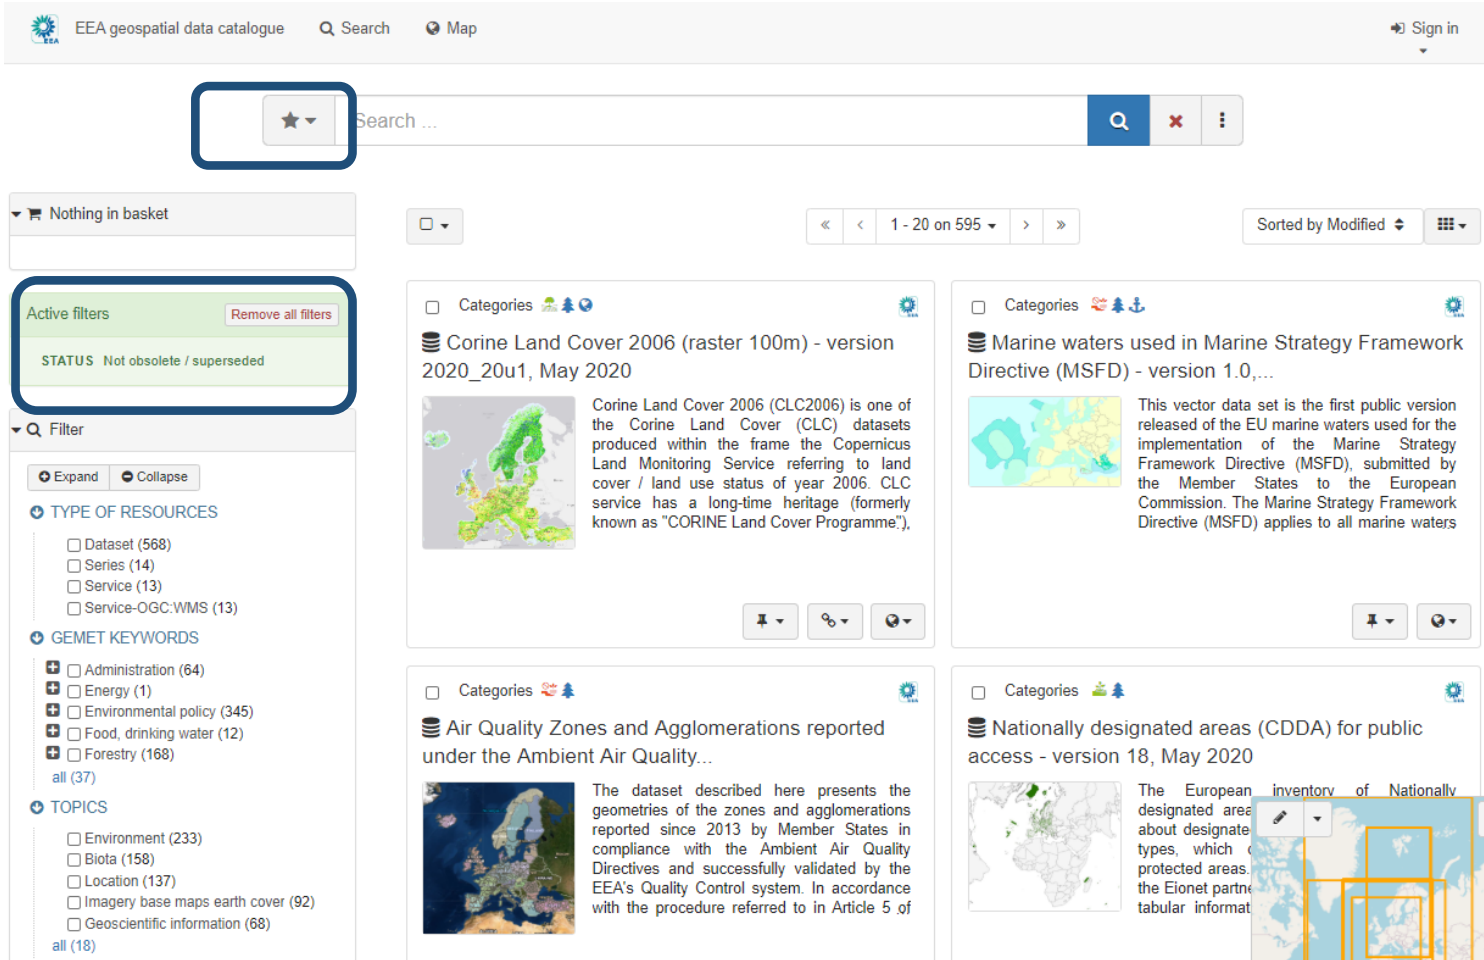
EEA geospatial data catalogue Search Map Sign in

Search ...

Nothing in basket

Active filters Remove all filters

STATUS Not obsolete / superseded

Filter

Expand Collapse

TYPE OF RESOURCES

Dataset (568)
Series (14)
Service (13)
Service-OGC:WMS (13)

GEMET KEYWORDS

Administration (64)
Energy (1)
Environmental policy (345)
Food, drinking water (12)
Forestry (168)
all (37)

TOPICS

Environment (233)
Biota (158)
Location (137)
Imagery base maps earth cover (92)
Geoscientific information (68)
all (18)

1 - 20 on 595

Sorted by Modified

Categories

Corine Land Cover 2006 (raster 100m) - version 2020_20u1, May 2020

Corine Land Cover 2006 (CLC2006) is one of the Corine Land Cover (CLC) datasets produced within the frame the Copernicus Land Monitoring Service referring to land cover / land use status of year 2006. CLC service has a long-time heritage (formerly known as "CORINE Land Cover Programme"),

Categories

Marine waters used in Marine Strategy Framework Directive (MSFD) - version 1.0,...

This vector data set is the first public version released of the EU marine waters used for the implementation of the Marine Strategy Framework Directive (MSFD), submitted by the Member States to the European Commission. The Marine Strategy Framework Directive (MSFD) applies to all marine waters

Categories

Air Quality Zones and Agglomerations reported under the Ambient Air Quality...

The dataset described here presents the geometries of the zones and agglomerations reported since 2013 by Member States in compliance with the Ambient Air Quality Directives and successfully validated by the EEA's Quality Control system. In accordance with the procedure referred to in Article 5 of

Categories

Nationally designated areas (CDDA) for public access - version 18, May 2020

The European inventory of Nationally designated area about designate types, which protected areas. the Eionet partne tabular informat